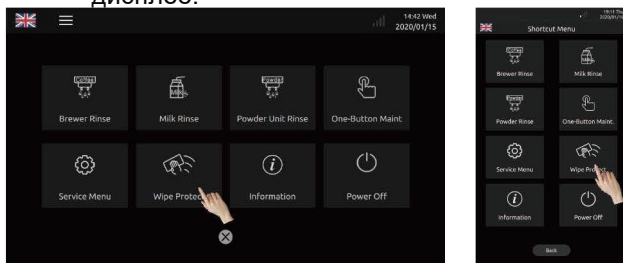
дисплее:

14:42 Wed
2020/01/15

Brewer Rinse
Milk Rinse
Powder Unit Rinse
One-Button Maint
Service Menu
Wipe Protect
Information
Power Off

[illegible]
Shortcut Menu
Brewer Rinse
Milk Rinse
Powder Rinse
One-Button Maint.
Service Menu
Wipe Protect
Information
Power Off
Back